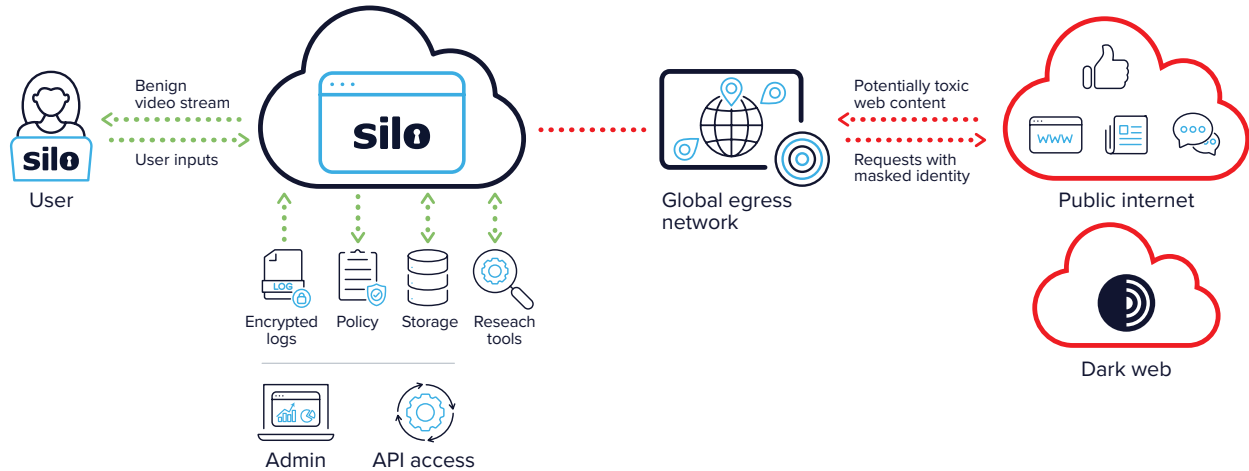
silo

User

Benign video stream

User inputs

silo

Encrypted logs

LOG

Policy

Storage

Reseach tools

Admin

API access

Global egress network

Potentially toxic web content

Requests with masked identity

WWW

Public internet

Dark web